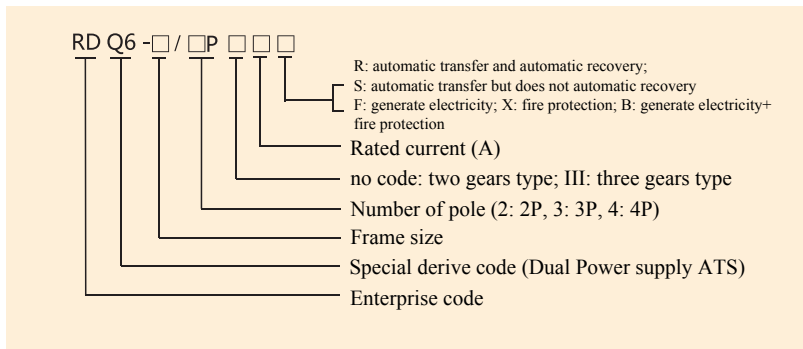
RD Q6 -□ / □P □ □ □

R: automatic transfer and automatic recovery;
S: automatic transfer but does not automatic recovery
F: generate electricity; X: fire protection; B: generate electricity+ fire protection

Rated current (A)

no code: two gears type; III: three gears type

Number of pole (2: 2P, 3: 3P, 4: 4P)

Frame size

Special derive code (Dual Power supply ATS)

Enterprise code